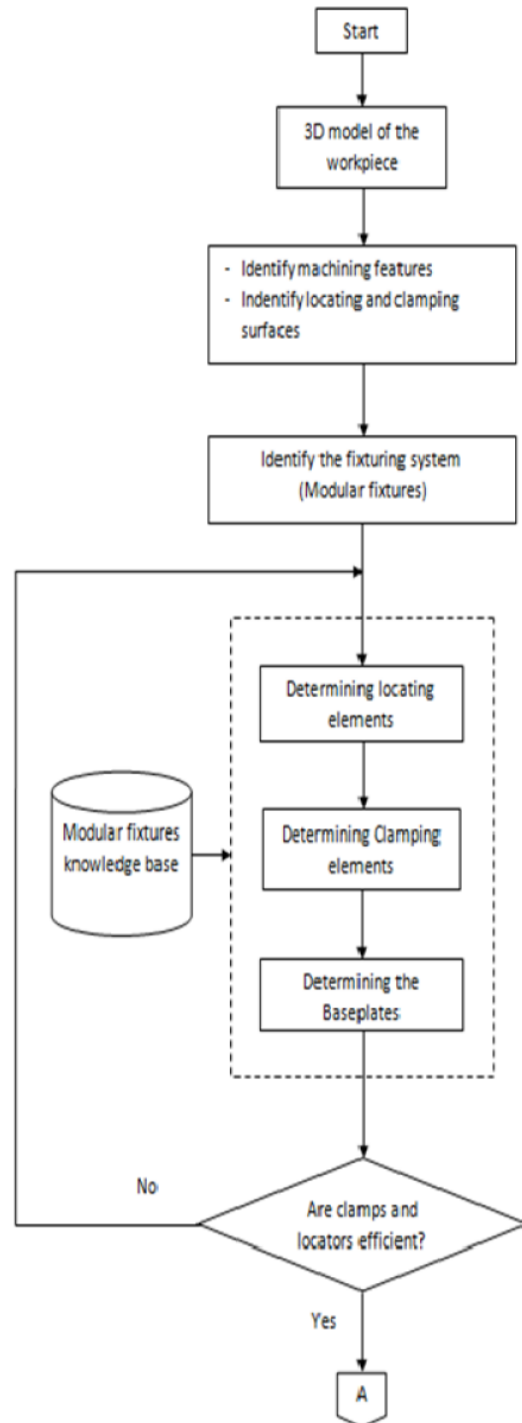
Start

3D model of the workpiece

- Identify machining features
- Indentify locating and clamping surfaces

Identify the fixturing system (Modular fixtures)

Modular fixtures knowledge base

Determining locating elements

Determining Clamping elements

Determining the Baseplates

No

Are clamps and locators efficient?

Yes

A